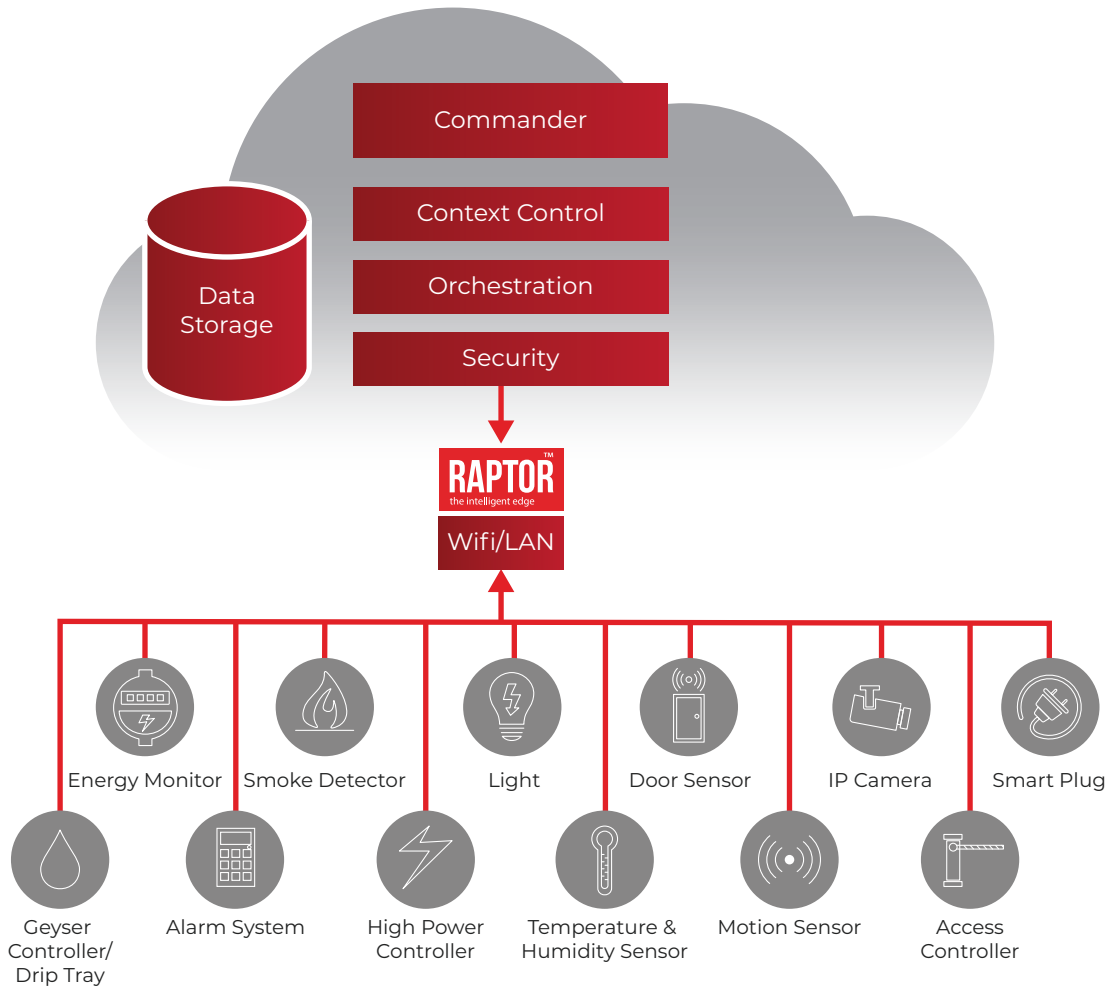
Commander

Context Control

Orchestration

Security

Data Storage

RAPTOR™
the intelligent edge

Wifi/LAN

Energy Monitor

Smoke Detector

Light

Door Sensor

IP Camera

Smart Plug

Geyser Controller/ Drip Tray

Alarm System

High Power Controller

Temperature & Humidity Sensor

Motion Sensor

Access Controller